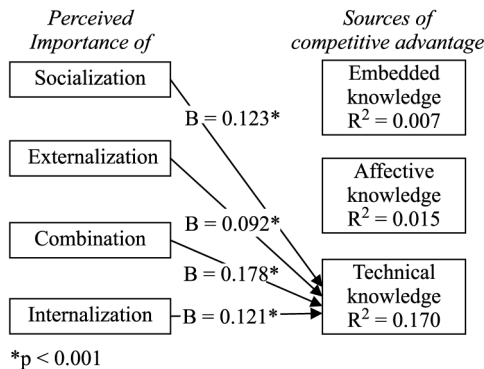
Perceived Importance of

Socialization

Externalization

Combination

Internalization

Sources of competitive advantage

Embedded knowledge $R^2 = 0.007$

Affective knowledge $R^2 = 0.015$

Technical knowledge $R^2 = 0.170$

B = 0.123*

B = 0.092*

B = 0.178*

B = 0.121*

*p < 0.001